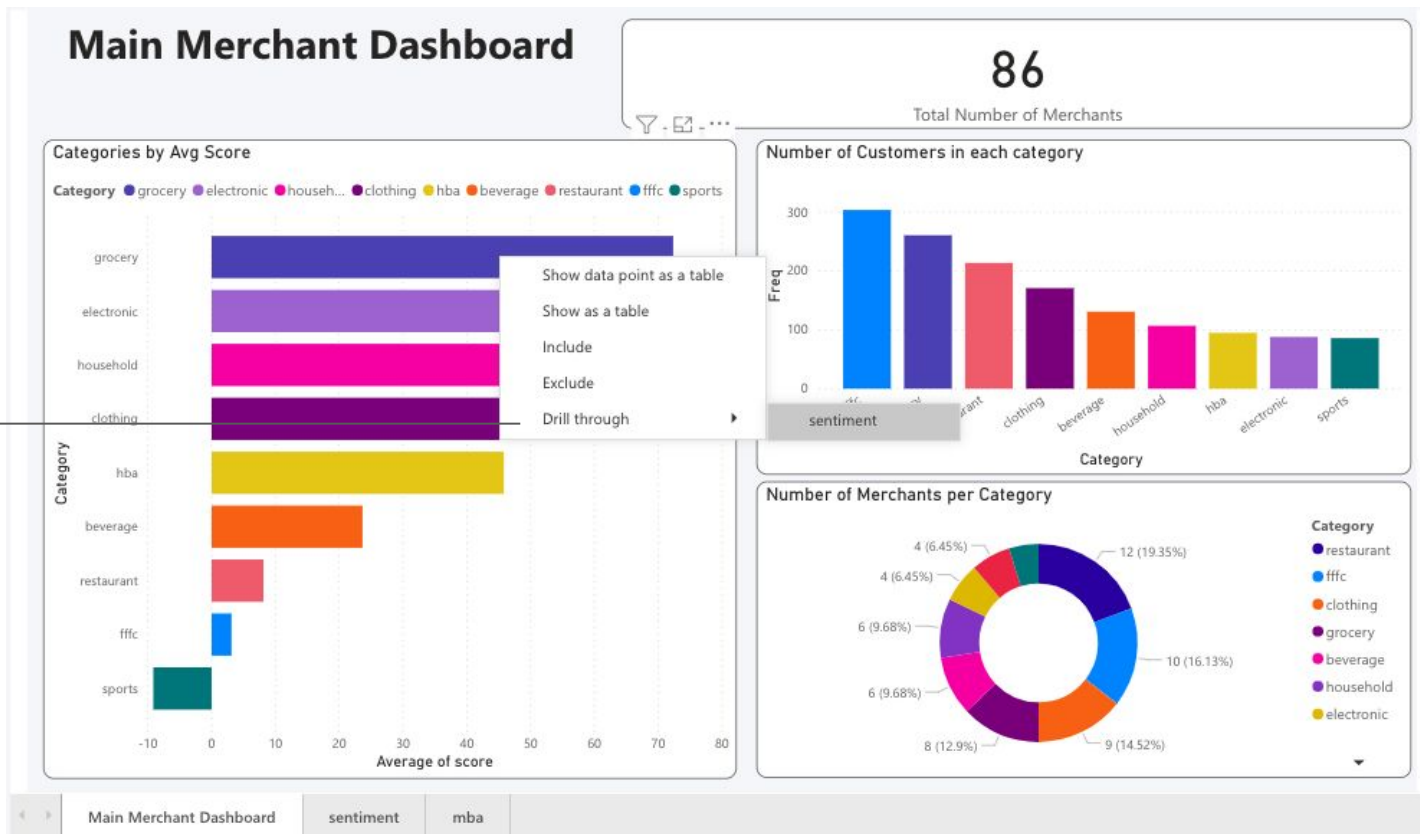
Main Merchant Dashboard

86
Total Number of Merchants

Categories by Avg Score

Category ● grocery ● electronic ● househ... ● clothing ● hba ● beverage ● restaurant ● fffc ● sports

grocery
electronic
household
clothing
hba
beverage
restaurant
fffc
sports

Category

-10 0 10 20 30 40 50 60 70 80
Average of score

Show data point as a table
Show as a table
Include
Exclude
Drill through
sentiment

Number of Customers in each category

300
200
100
0
Freq

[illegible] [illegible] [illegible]aurant clothing beverage household hba electronic sports
Category

Number of Merchants per Category

4 (6.45%)
4 (6.45%)
6 (9.68%)
6 (9.68%)
8 (12.9%)
12 (19.35%)
10 (16.13%)
9 (14.52%)

Category
● restaurant
● fffc
● clothing
● grocery
● beverage
● household
● electronic

Main Merchant Dashboard | sentiment | mba